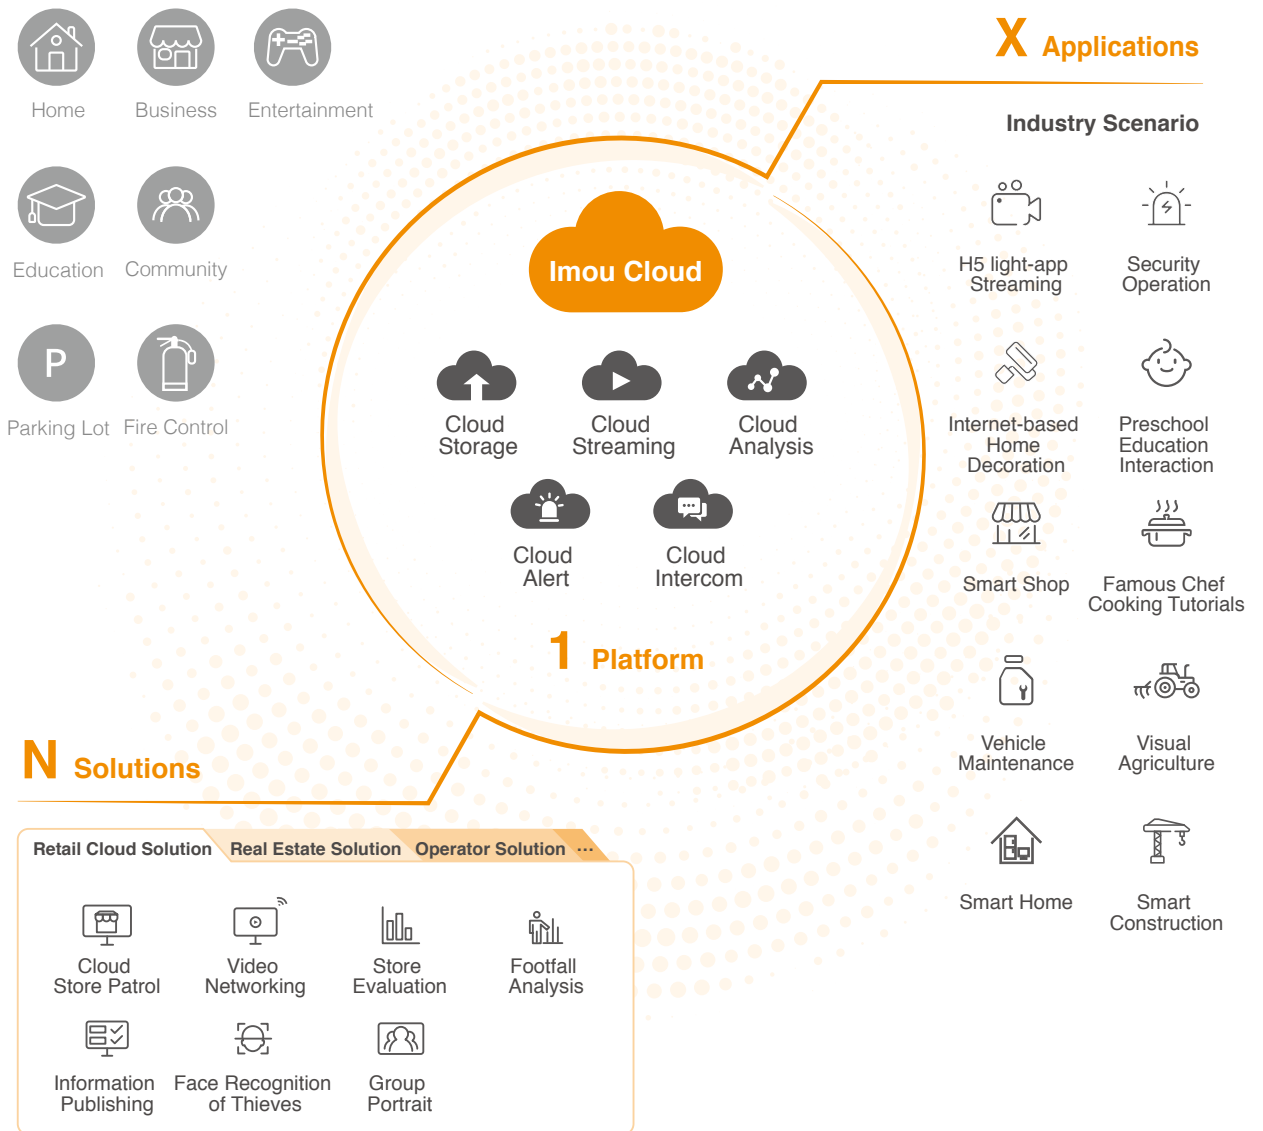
Home Business Entertainment

Education Community

P

Parking Lot Fire Control

X Applications

Industry Scenario

H5 light-app Streaming

Security Operation

Internet-based Home Decoration

Preschool Education Interaction

Smart Shop

Famous Chef Cooking Tutorials

Vehicle Maintenance

Visual Agriculture

Smart Home

Smart Construction

Imou Cloud

Cloud Storage

Cloud Streaming

Cloud Analysis

Cloud Alert

Cloud Intercom

1 Platform

N Solutions

Retail Cloud Solution Real Estate Solution Operator Solution ···

Cloud Store Patrol

Video Networking

Store Evaluation

Footfall Analysis

Information Publishing

Face Recognition of Thieves

Group Portrait